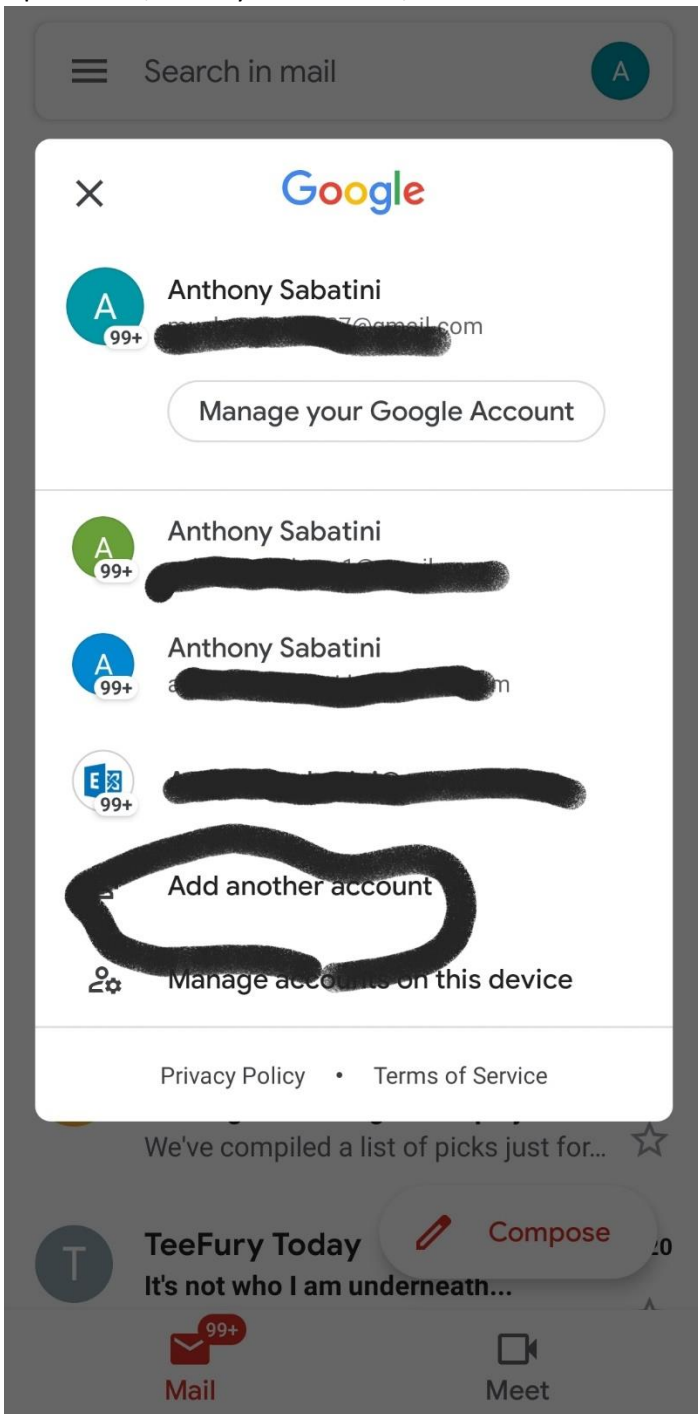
Search in mail

A

Google

A 99+ Anthony Sabatini
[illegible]@gmail.com

Manage your Google Account

A 99+ Anthony Sabatini
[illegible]

A 99+ Anthony Sabatini
a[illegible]m

99+ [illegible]

Add another account

Manage accounts on this device

Privacy Policy • Terms of Service

We've compiled a list of picks just for...

T TeeFury Today
It's not who I am underneath...

Compose

99+
Mail

Meet